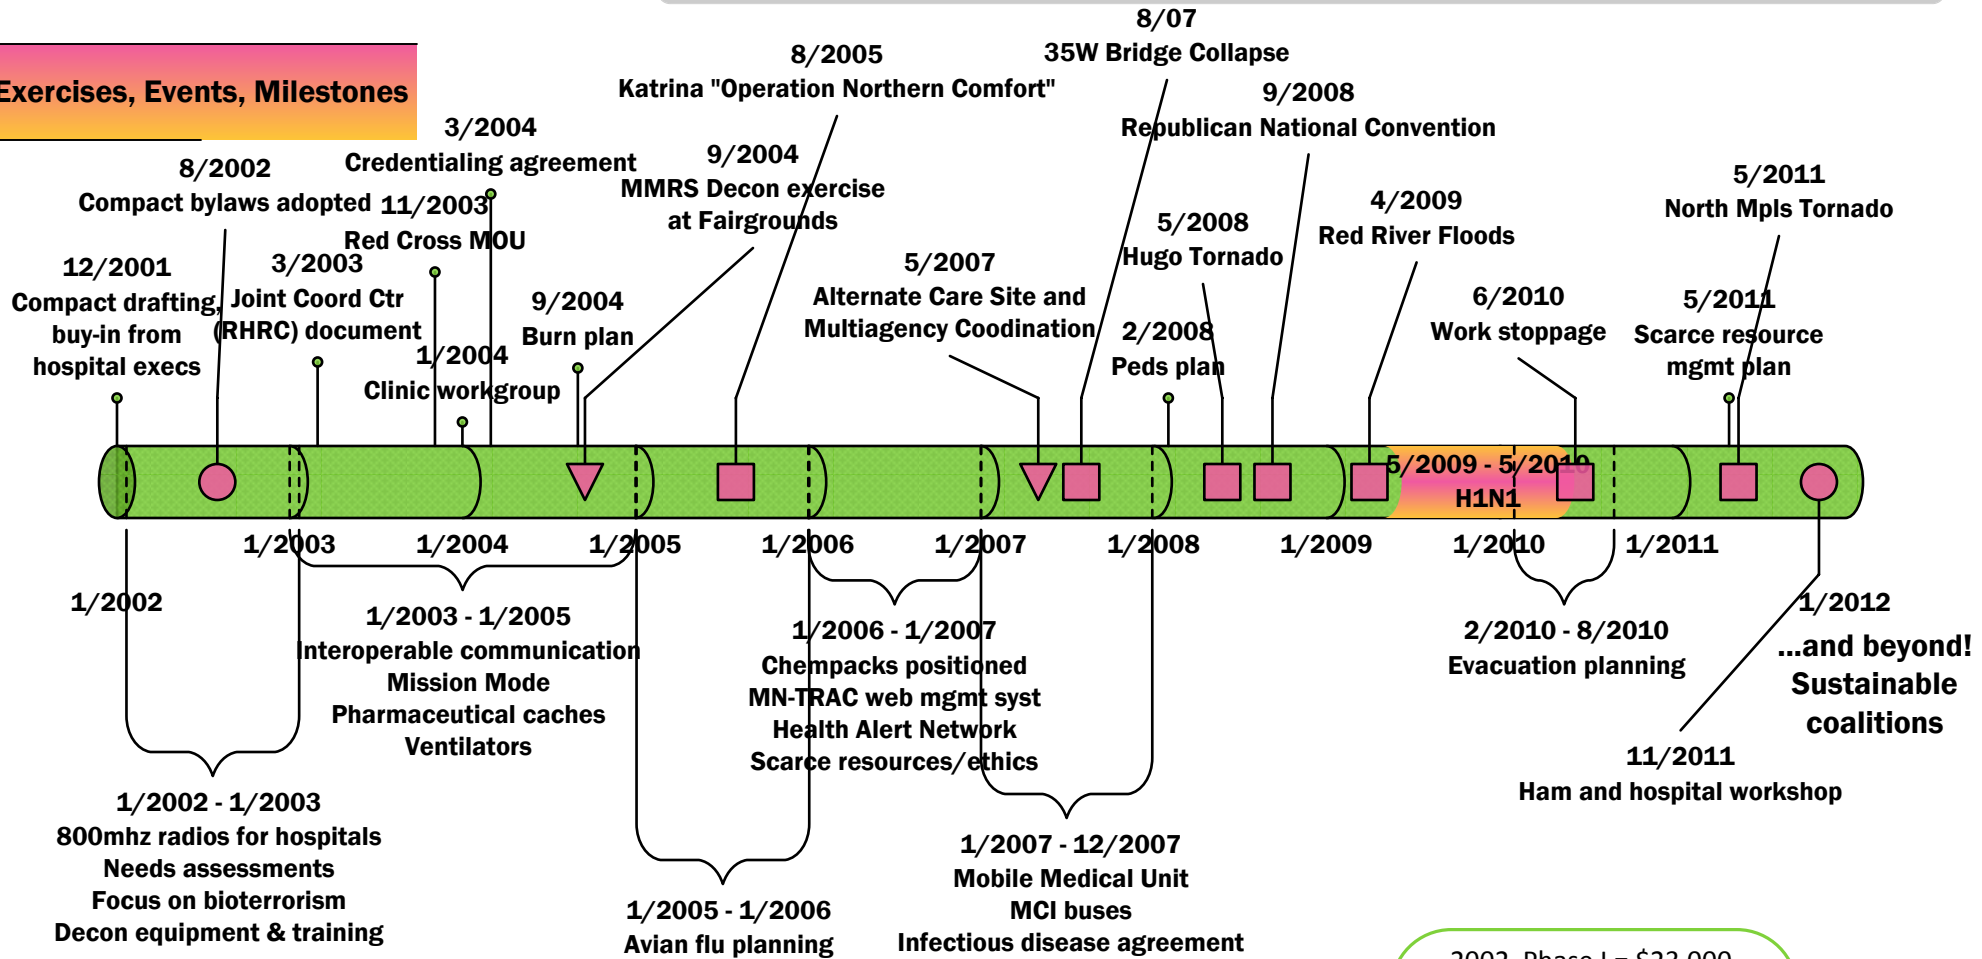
Exercises, Events, Milestones

8/07
35W Bridge Collapse

8/2005
Katrina "Operation Northern Comfort"

9/2008
Republican National Convention

3/2004
Credentialing agreement

9/2004
MMRS Decon exercise at Fairgrounds

8/2002
Compact bylaws adopted

11/2003
Red Cross MOU

5/2011
North Mpls Tornado

4/2009
Red River Floods

5/2008
Hugo Tornado

12/2001
Compact drafting, buy-in from hospital execs

3/2003
Joint Coord Ctr (RHRC) document

9/2004
Burn plan

5/2007
Alternate Care Site and Multiagency Coodination

6/2010
Work stoppage

5/2011
Scarce resource mgmt plan

1/2004
Clinic workgroup

2/2008
Peds plan

5/2009 - 5/2010
H1N1

1/2003
1/2004
1/2005
1/2006
1/2007
1/2008
1/2009
1/2010
1/2011

1/2002

1/2003 - 1/2005
Interoperable communication
Mission Mode
Pharmaceutical caches
Ventilators

1/2006 - 1/2007
Chempacks positioned
MN-TRAC web mgmt syst
Health Alert Network
Scarce resources/ethics

2/2010 - 8/2010
Evacuation planning

1/2012
...and beyond!
Sustainable coalitions

11/2011
Ham and hospital workshop

1/2002 - 1/2003
800mhz radios for hospitals
Needs assessments
Focus on bioterrorism
Decon equipment & training

1/2005 - 1/2006
Avian flu planning

1/2007 - 12/2007
Mobile Medical Unit
MCI buses
Infectious disease agreement

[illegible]